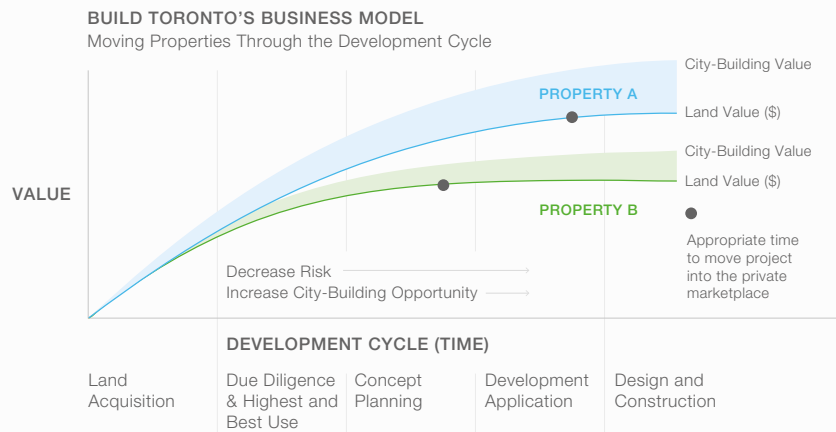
BUILD TORONTO'S BUSINESS MODEL
Moving Properties Through the Development Cycle

City-Building Value
PROPERTY A
Land Value ($)
City-Building Value
Land Value ($)
PROPERTY B

VALUE

Appropriate time to move project into the private marketplace

Decrease Risk
Increase City-Building Opportunity

DEVELOPMENT CYCLE (TIME)

Land Acquisition
Due Diligence & Highest and Best Use
Concept Planning
Development Application
Design and Construction